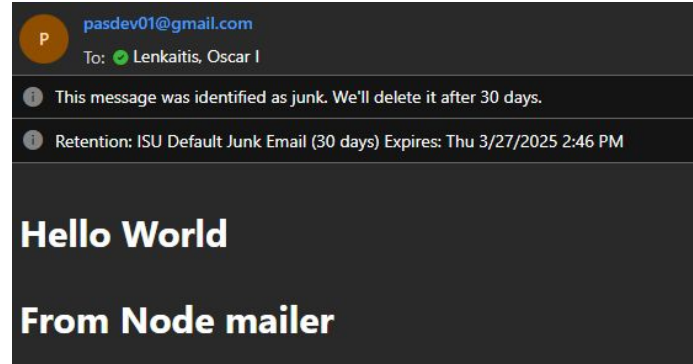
P
pasdev01@gmail.com
To: Lenkaitis, Oscar I

This message was identified as junk. We'll delete it after 30 days.

Retention: ISU Default Junk Email (30 days) Expires: Thu 3/27/2025 2:46 PM

Hello World

From Node mailer